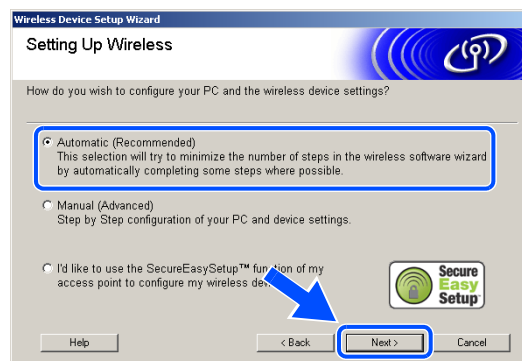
Wireless Device Setup Wizard

Setting Up Wireless

How do you wish to configure your PC and the wireless device settings?

Automatic (Recommended)
This selection will try to minimize the number of steps in the wireless software wizard by automatically completing some steps where possible.

Manual (Advanced)
Step by Step configuration of your PC and device settings.

I'd like to use the SecureEasySetup™ fun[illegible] of my access point to configure my wireless de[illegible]

Secure Easy Setup

Help

< Back

Next >

Cancel